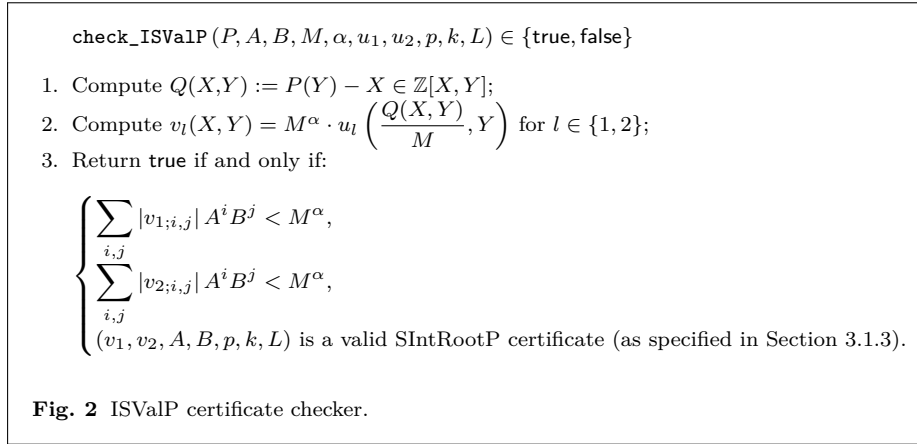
$\texttt{check\_ISValP}\,(P, A, B, M, \alpha, u_1, u_2, p, k, L) \in \{\mathsf{true}, \mathsf{false}\}$

1. Compute $Q(X,Y) := P(Y) - X \in \mathbb{Z}[X,Y]$;
2. Compute $v_l(X,Y) = M^\alpha \cdot u_l\left(\frac{Q(X,Y)}{M}, Y\right)$ for $l \in \{1,2\}$;
3. Return true if and only if:

$\begin{cases} \sum_{i,j} |v_{1;i,j}|\, A^i B^j < M^\alpha, \\ \sum_{i,j} |v_{2;i,j}|\, A^i B^j < M^\alpha, \\ (v_1, v_2, A, B, p, k, L) \text{ is a valid SIntRootP certificate (as specified in Section 3.1.3).} \end{cases}$

**Fig. 2** ISValP certificate checker.